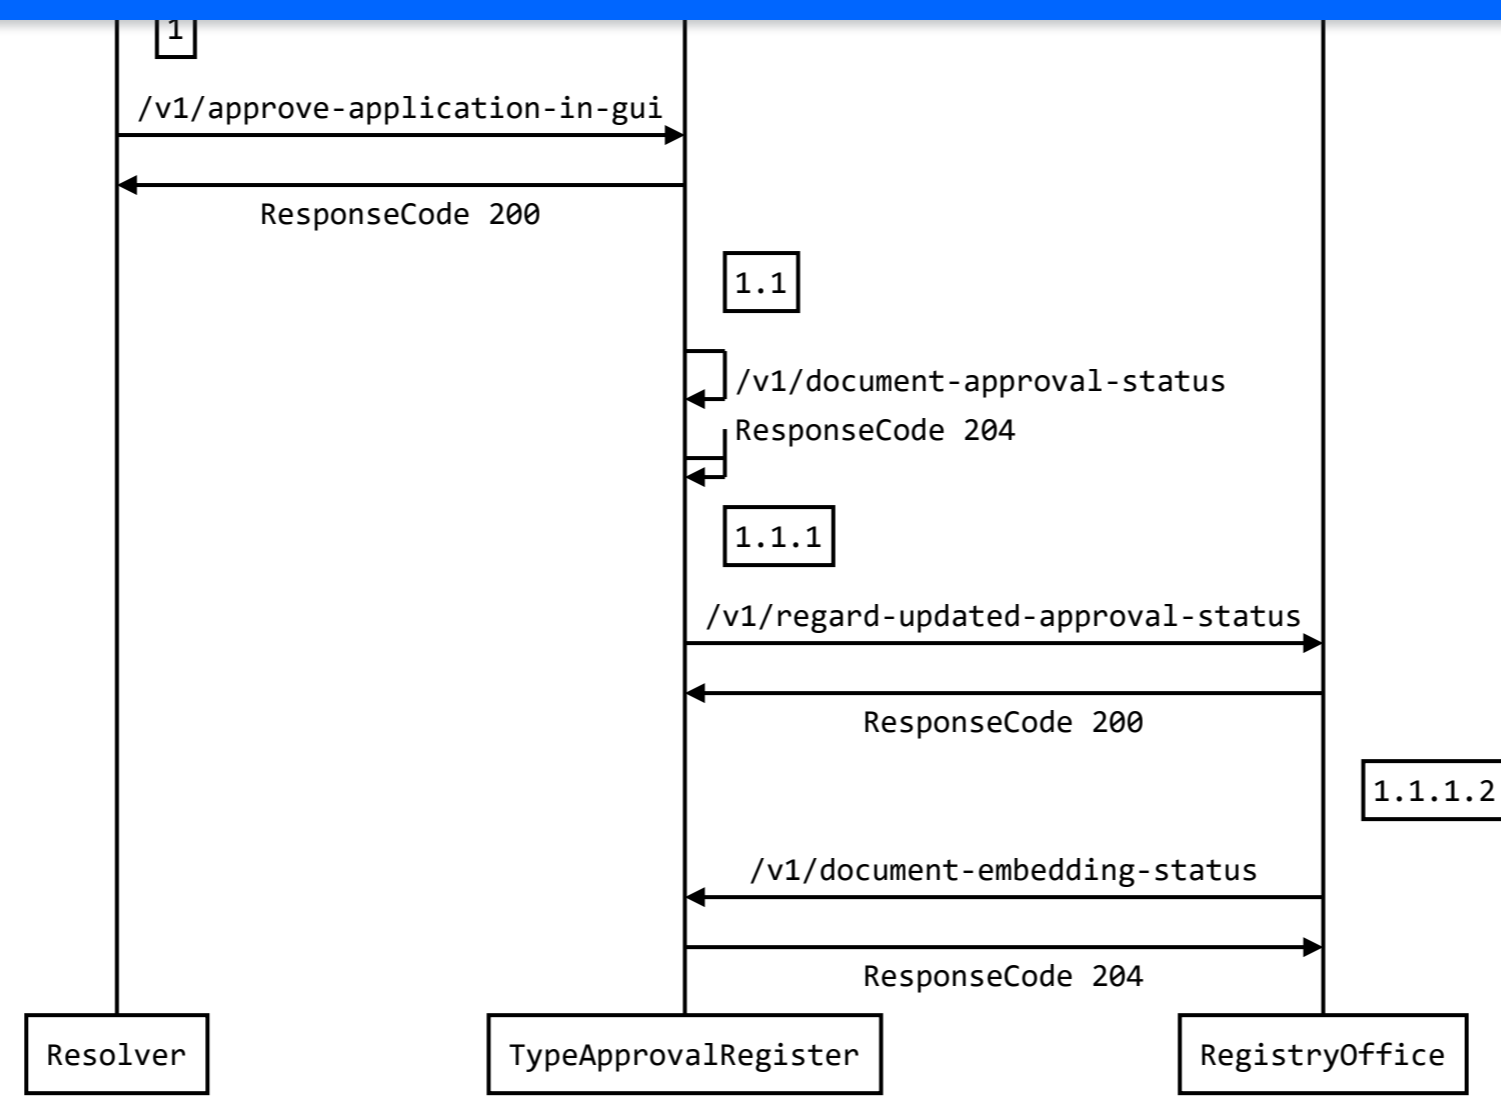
1

/v1/approve-application-in-gui

ResponseCode 200

1.1

/v1/document-approval-status

ResponseCode 204

1.1.1

/v1/regard-updated-approval-status

ResponseCode 200

1.1.1.2

/v1/document-embedding-status

ResponseCode 204

Resolver

TypeApprovalRegister

RegistryOffice